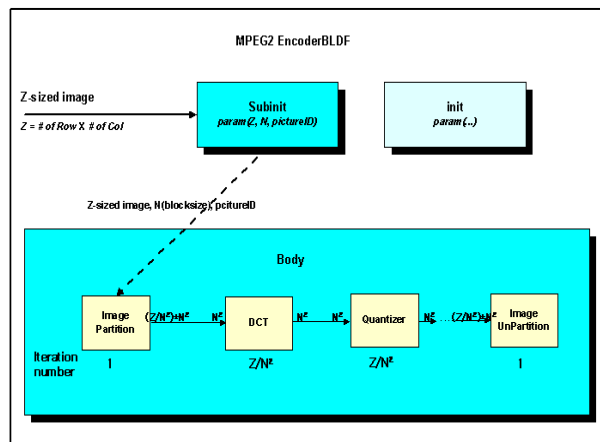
MPEG2 EncoderBLDF

Z-sized image

Z = # of Row X # of Col

Subinit
param (Z, N, pictureID)

init
param (...)

Z-sized image, N(blocksize), pcitureID

Body

Image Partition

$(Z/N^2)*N^2$

$N^2$

DCT

$N^2$

$N^2$

Quantizer

$N^2$

$(Z/N^2)*N^2$

Image UnPartition

Iteration number

1

$Z/N^2$

$Z/N^2$

1